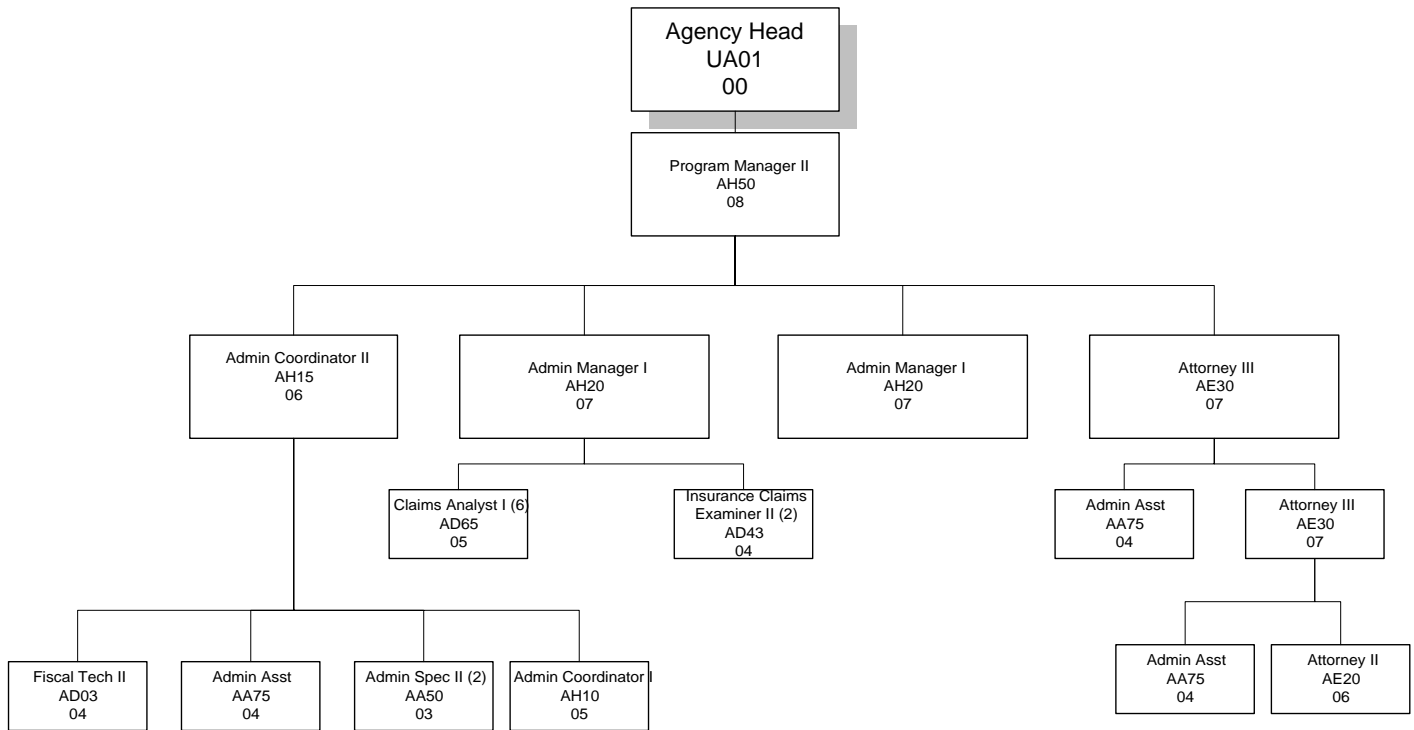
Agency Head
UA01
00

Program Manager II
AH50
08

Admin Coordinator II
AH15
06

Admin Manager I
AH20
07

Admin Manager I
AH20
07

Attorney III
AE30
07

Claims Analyst I (6)
AD65
05

Insurance Claims Examiner II (2)
AD43
04

Admin Asst
AA75
04

Attorney III
AE30
07

Fiscal Tech II
AD03
04

Admin Asst
AA75
04

Admin Spec II (2)
AA50
03

Admin Coordinator I
AH10
05

Admin Asst
AA75
04

Attorney II
AE20
06